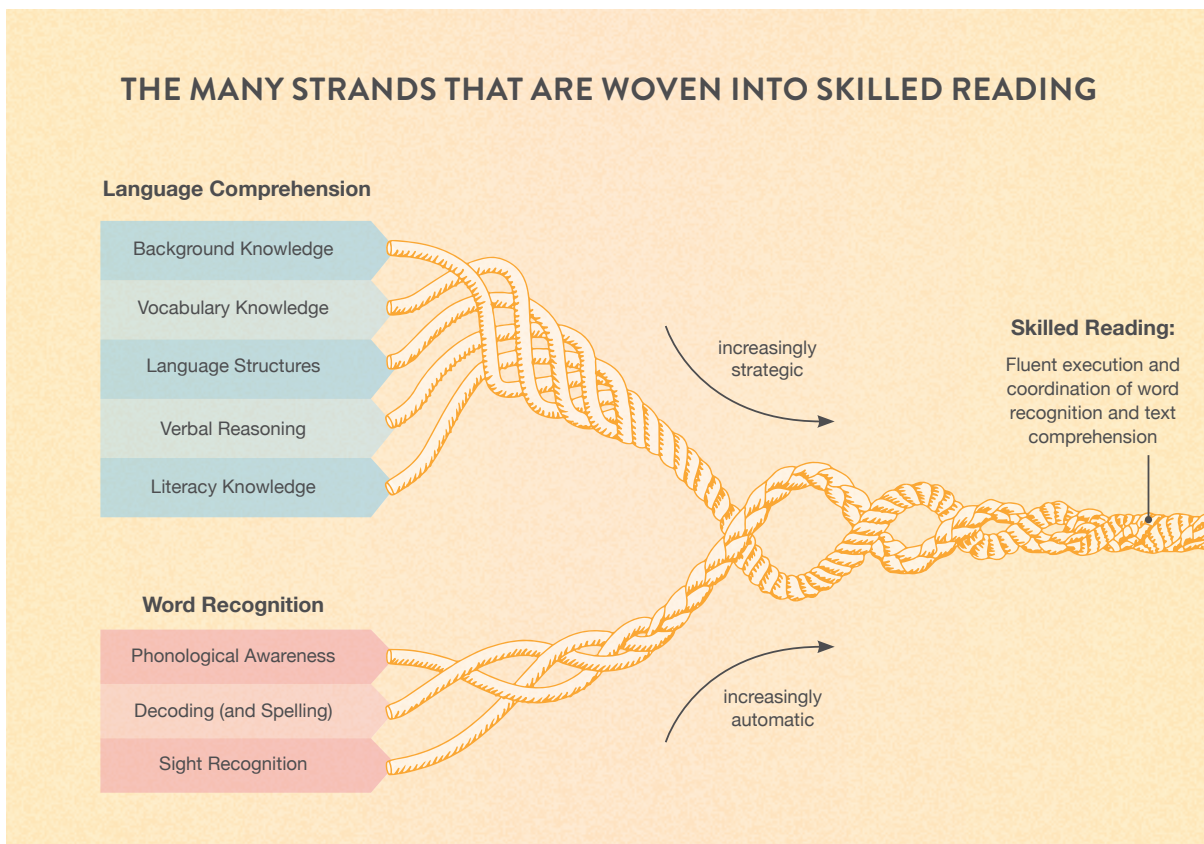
THE MANY STRANDS THAT ARE WOVEN INTO SKILLED READING

Language Comprehension

Background Knowledge

Vocabulary Knowledge

Language Structures

Verbal Reasoning

Literacy Knowledge

increasingly strategic

Skilled Reading:

Fluent execution and coordination of word recognition and text comprehension

Word Recognition

Phonological Awareness

Decoding (and Spelling)

Sight Recognition

increasingly automatic